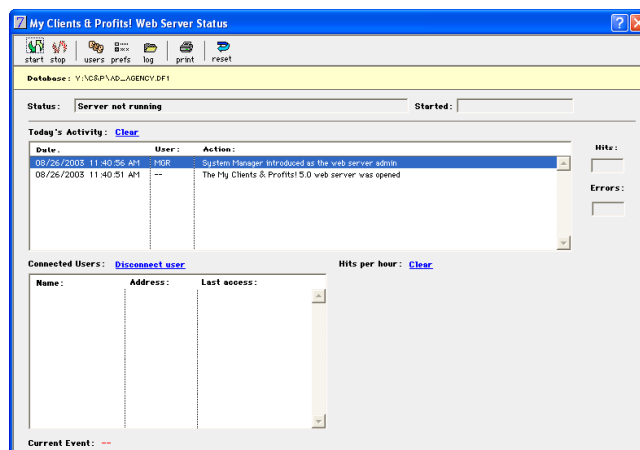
My Clients & Profits! Web Server Status

start stop users prefs log print reset

Database: Y:\CSP\AD_AGENCY.DF1

Status: Server not running

Started:

Today's Activity: Clear

| Date. | User: | Action: |
|---|---|---|
| 08/26/2003 11:40:56 AM | MGR | System Manager introduced as the web server admin |
| 08/26/2003 11:40:51 AM | -- | The My Clients & Profits! 5.0 web server was opened |

Hits:

Errors:

Connected Users: Disconnect user

Hits per hour: Clear

| Name: | Address: | Last access: |
|---|---|---|

Current Event: --